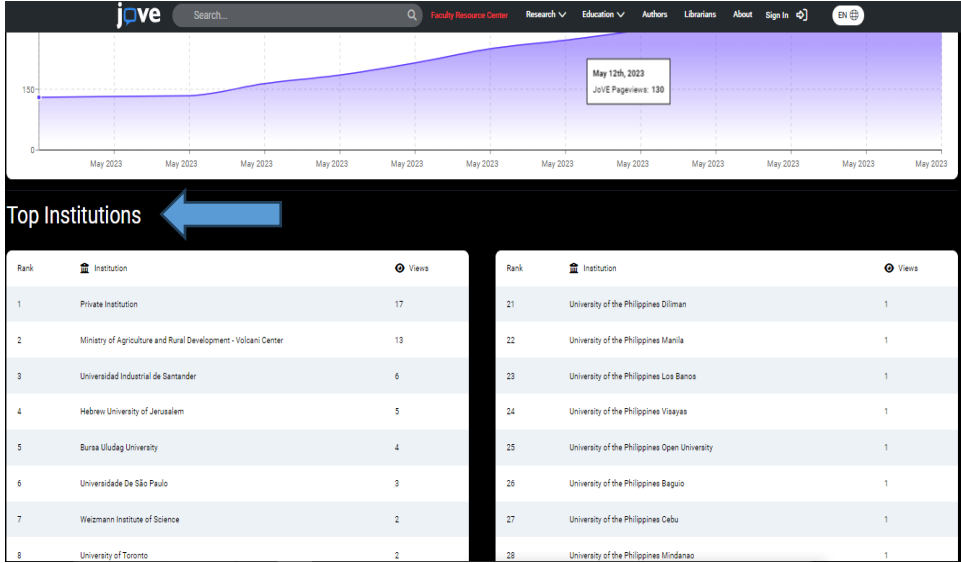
jove Search... Faculty Resource Center Research Education Authors Librarians About Sign In EN

150
0
May 2023 May 2023 May 2023 May 2023 May 2023 May 2023 May 2023 May 2023 May 2023 May 2023 May 2023 May 2023

May 12th, 2023
JoVE Pageviews: 130

Top Institutions

| Rank | Institution | Views |
|---|---|---|
| 1 | Private Institution | 17 |
| 2 | Ministry of Agriculture and Rural Development - Volcani Center | 13 |
| 3 | Universidad Industrial de Santander | 6 |
| 4 | Hebrew University of Jerusalem | 5 |
| 5 | Bursa Uludag University | 4 |
| 6 | Universidade De São Paulo | 3 |
| 7 | Weizmann Institute of Science | 2 |
| 8 | University of Toronto | 2 |

| Rank | Institution | Views |
|---|---|---|
| 21 | University of the Philippines Diliman | 1 |
| 22 | University of the Philippines Manila | 1 |
| 23 | University of the Philippines Los Banos | 1 |
| 24 | University of the Philippines Visayas | 1 |
| 25 | University of the Philippines Open University | 1 |
| 26 | University of the Philippines Baguio | 1 |
| 27 | University of the Philippines Cebu | 1 |
| 28 | University of the Philippines Mindanao | 1 |